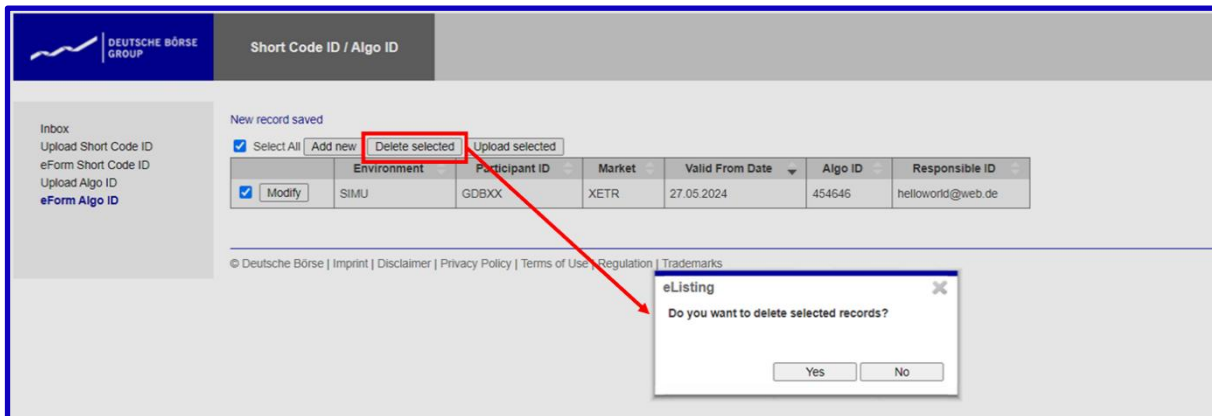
DEUTSCHE BÖRSE GROUP

Short Code ID / Algo ID

Inbox
Upload Short Code ID
eForm Short Code ID
Upload Algo ID
eForm Algo ID

New record saved

Select All | Add new | Delete selected | Upload selected

| | Environment | Participant ID | Market | Valid From Date | Algo ID | Responsible ID |
|---|---|---|---|---|---|---|
| Modify | SIMU | GDBXX | XETR | 27.05.2024 | 454646 | helloworld@web.de |

© Deutsche Börse | Imprint | Disclaimer | Privacy Policy | Terms of Use | Regulation | Trademarks

eListing

Do you want to delete selected records?

Yes | No